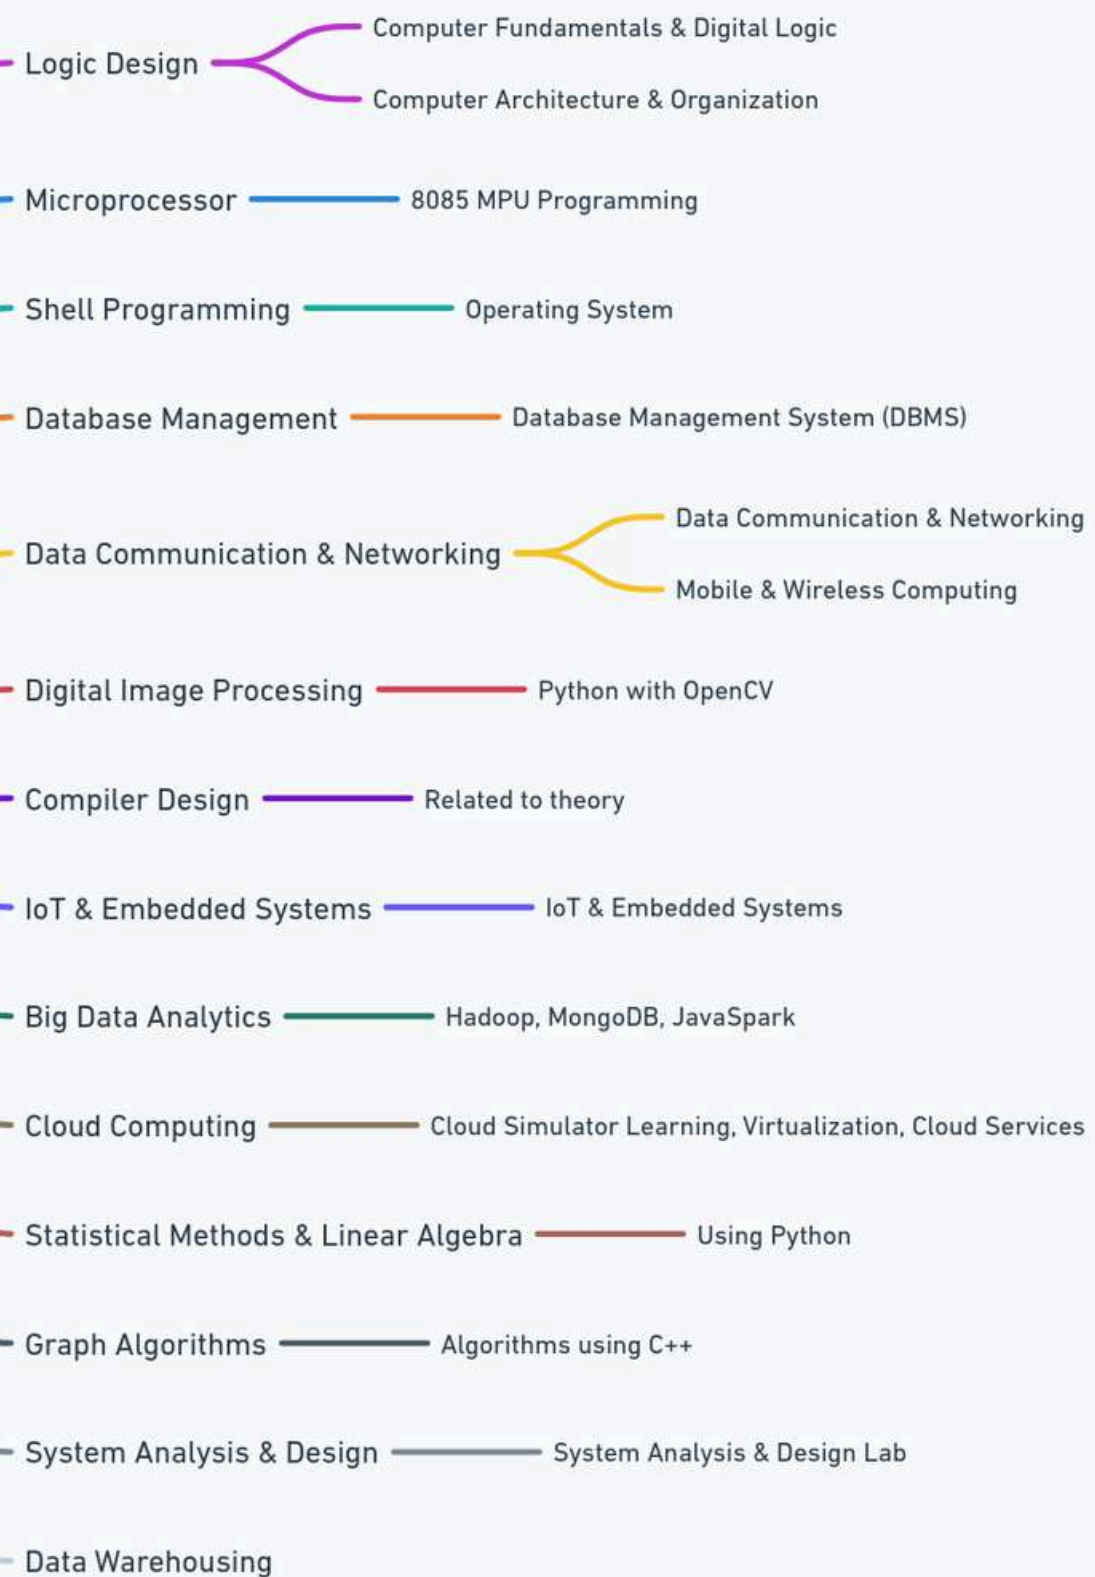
Logic Design
Computer Fundamentals & Digital Logic
Computer Architecture & Organization

Microprocessor
8085 MPU Programming

Shell Programming
Operating System

Database Management
Database Management System (DBMS)

Data Communication & Networking
Data Communication & Networking
Mobile & Wireless Computing

Digital Image Processing
Python with OpenCV

Compiler Design
Related to theory

IoT & Embedded Systems
IoT & Embedded Systems

Big Data Analytics
Hadoop, MongoDB, JavaSpark

Cloud Computing
Cloud Simulator Learning, Virtualization, Cloud Services

Statistical Methods & Linear Algebra
Using Python

Graph Algorithms
Algorithms using C++

System Analysis & Design
System Analysis & Design Lab

Data Warehousing